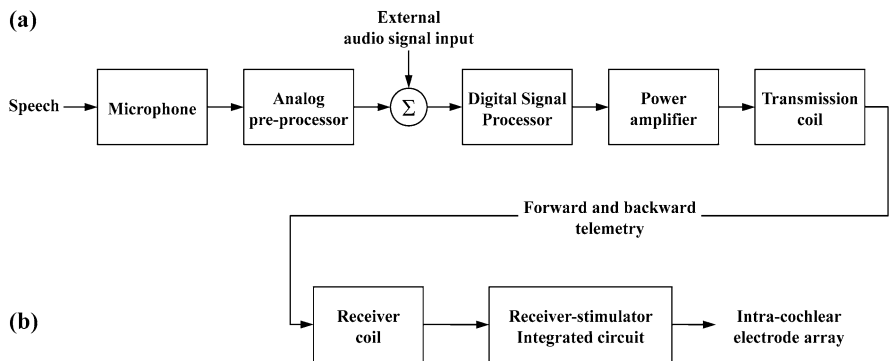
(a)

External audio signal input

Speech

Microphone

Analog pre-processor

$\Sigma$

Digital Signal Processor

Power amplifier

Transmission coil

Forward and backward telemetry

(b)

Receiver coil

Receiver-stimulator Integrated circuit

Intra-cochlear electrode array